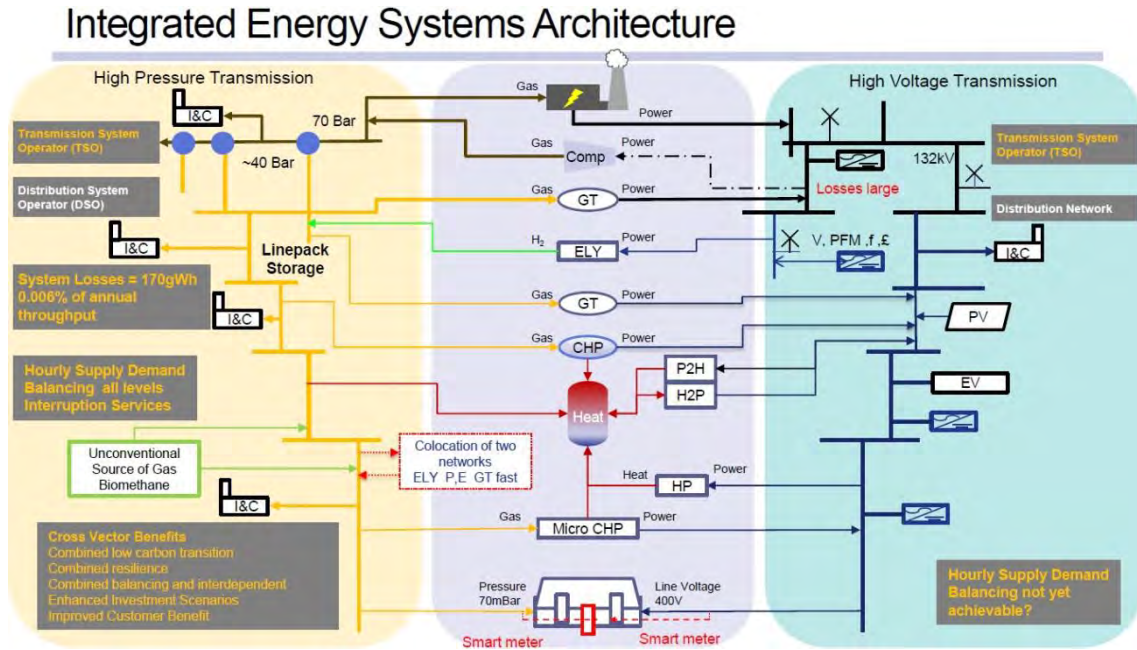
Integrated Energy Systems Architecture

High Pressure Transmission

I&C

70 Bar

Transmission System Operator (TSO)

~40 Bar

Distribution System Operator (DSO)

I&C

Linepack Storage

System Losses = 170gWh 0.006% of annual throughput

I&C

Hourly Supply Demand Balancing all levels Interruption Services

Unconventional Source of Gas Biomethane

I&C

Cross Vector Benefits
Combined low carbon transition
Combined resilience
Combined balancing and interdependent
Enhanced Investment Scenarios
Improved Customer Benefit

Gas

Power

Gas

Power

Comp

Gas

GT

Power

$H_2$

ELY

Power

Gas

GT

Power

Gas

CHP

Power

P2H

H2P

Heat

Colocation of two networks ELY P,E GT fast

Heat

Power

HP

Gas

Micro CHP

Power

Pressure 70mBar

Line Voltage 400V

Smart meter

Smart meter

High Voltage Transmission

Transmission System Operator (TSO)

132kV

Losses large

Distribution Network

V, PFM ,f ,£

I&C

PV

EV

Hourly Supply Demand Balancing not yet achievable?